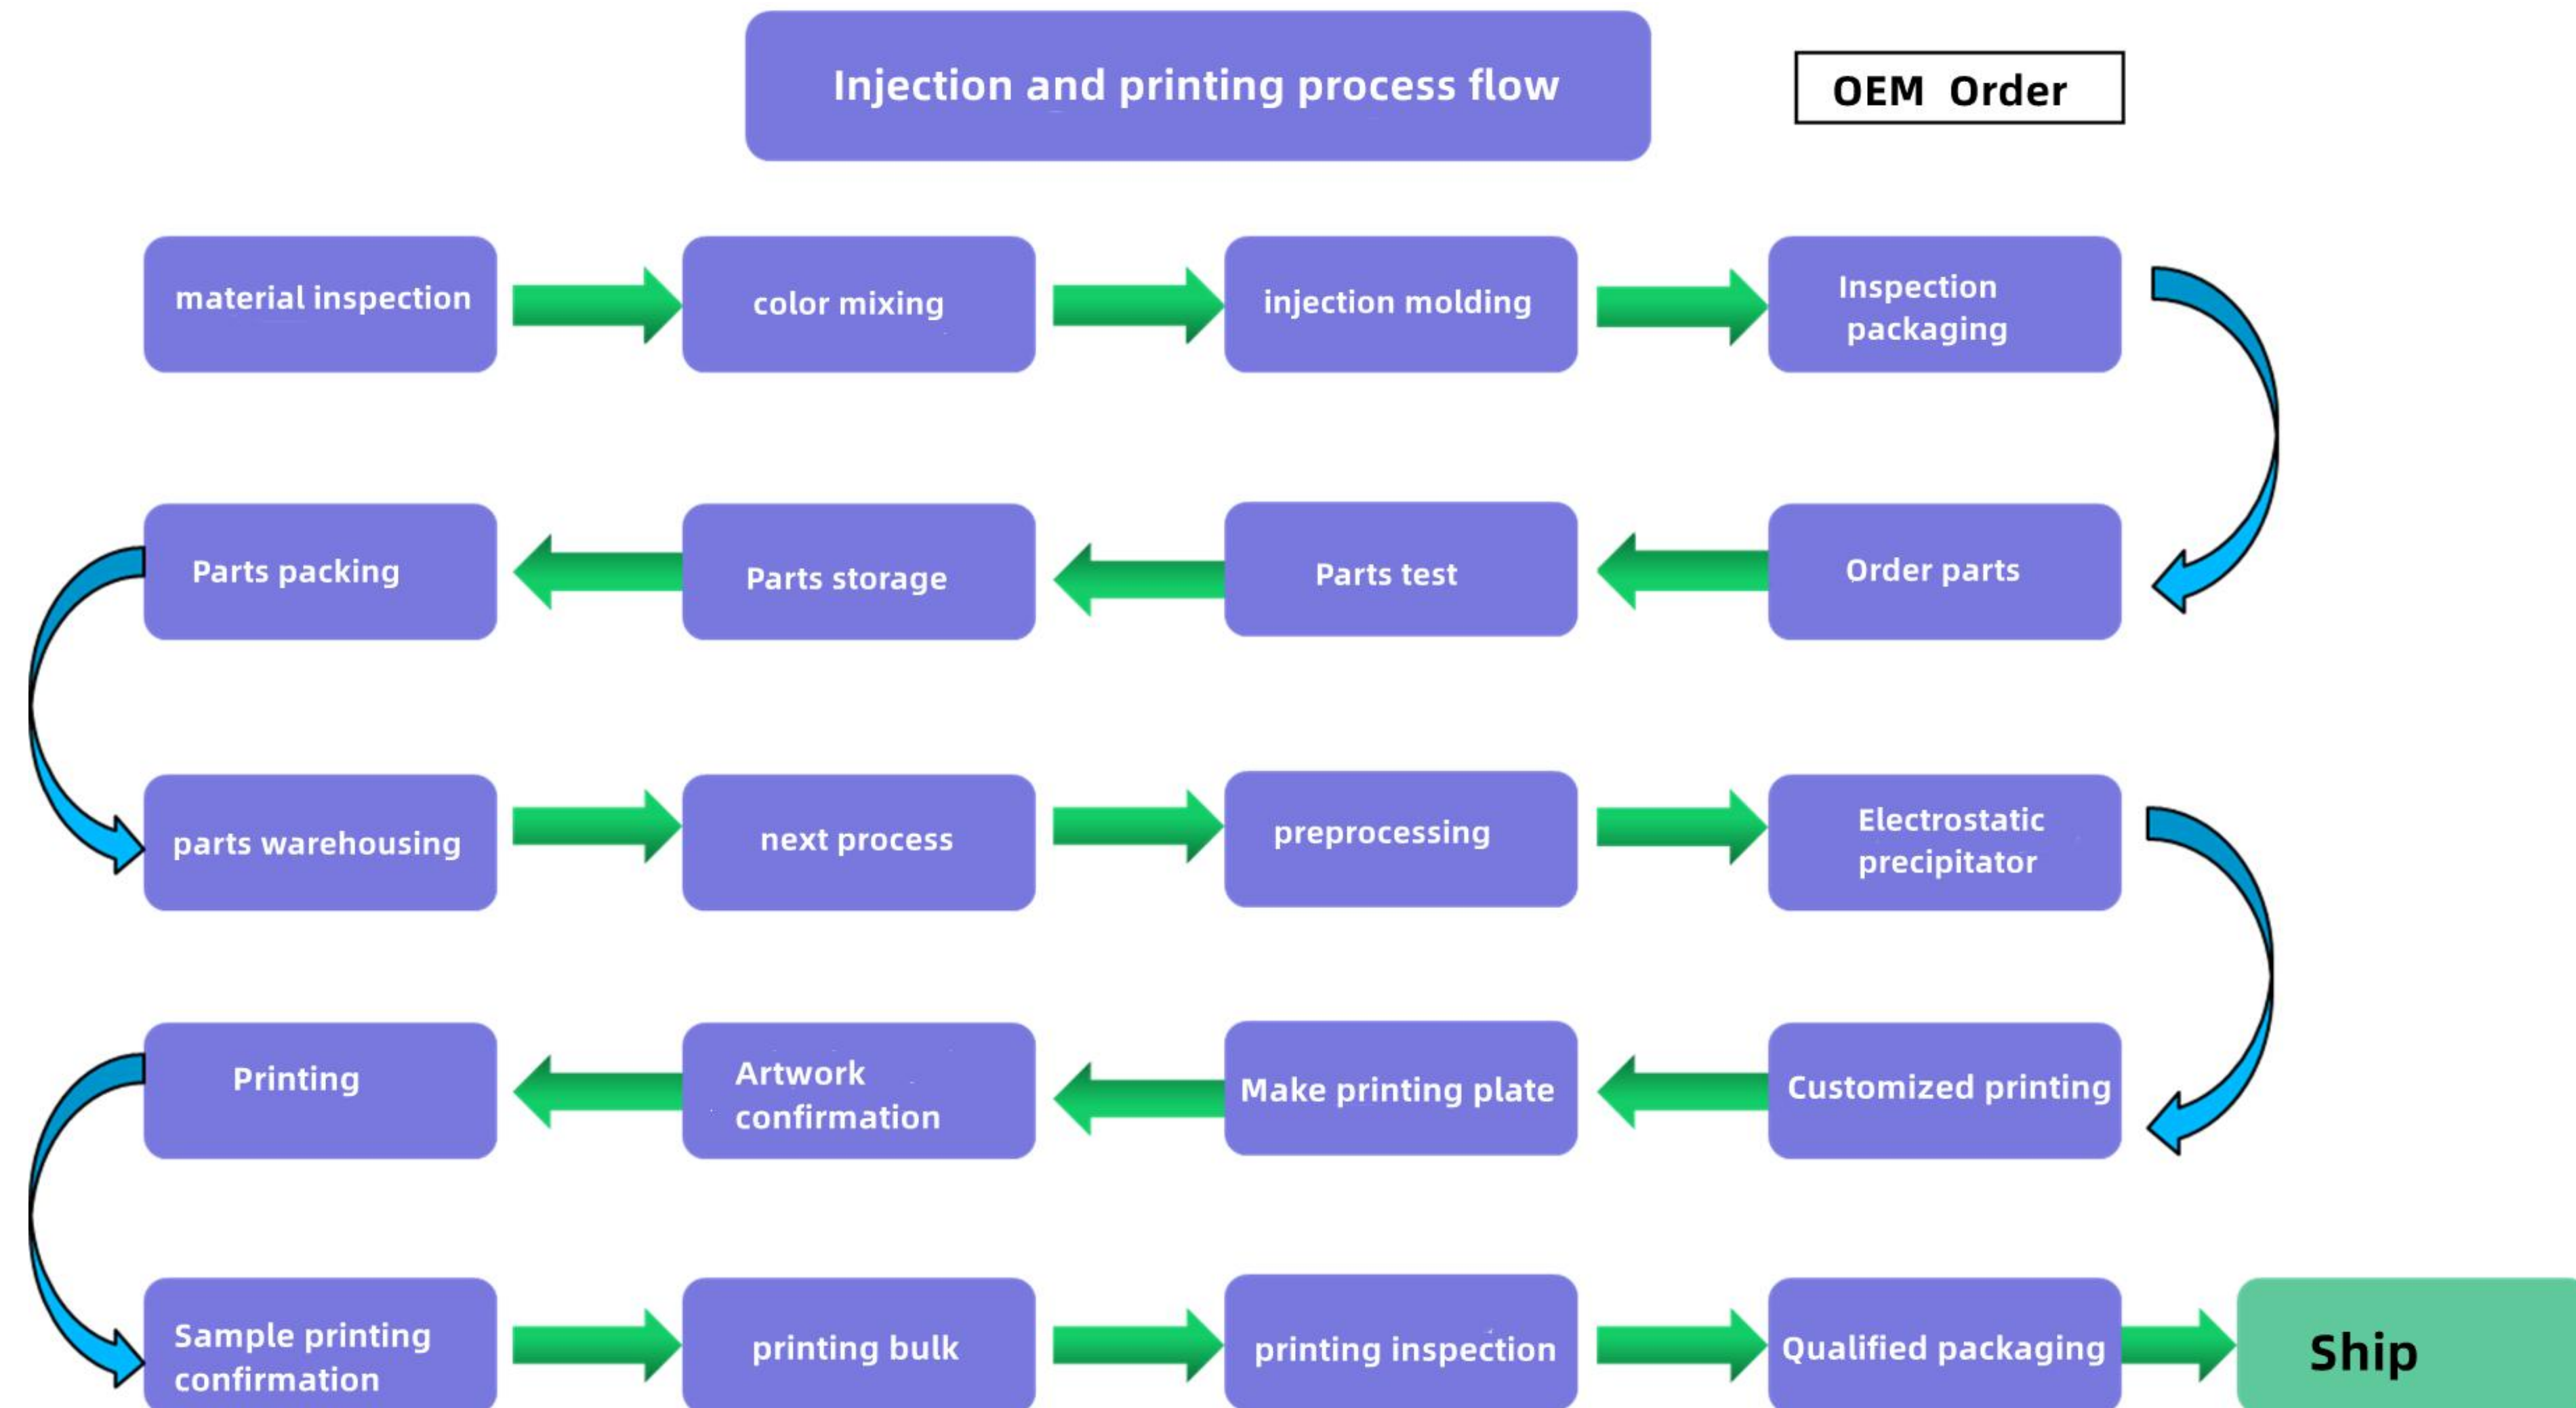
Injection and printing process flow

OEM Order

material inspection

color mixing

injection molding

Inspection packaging

Order parts

Parts test

Parts storage

Parts packing

parts warehousing

next process

preprocessing

Electrostatic precipitator

Customized printing

Make printing plate

Artwork confirmation

Printing

Sample printing confirmation

printing bulk

printing inspection

Qualified packaging

Ship